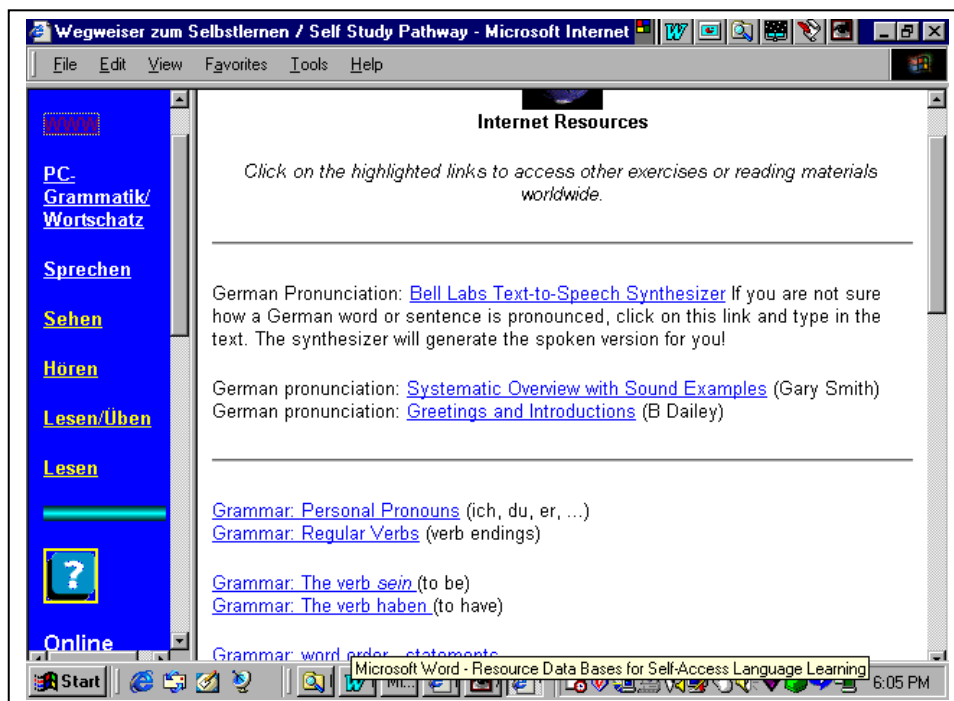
Wegweiser zum Selbstlernen / Self Study Pathway - Microsoft Internet

File Edit View Favorites Tools Help

WWW

PC-Grammatik/Wortschatz

Sprechen

Sehen

Hören

Lesen/Üben

Lesen

?

Online

Internet Resources

Click on the highlighted links to access other exercises or reading materials worldwide.

German Pronunciation: Bell Labs Text-to-Speech Synthesizer If you are not sure how a German word or sentence is pronounced, click on this link and type in the text. The synthesizer will generate the spoken version for you!

German pronunciation: Systematic Overview with Sound Examples (Gary Smith)
German pronunciation: Greetings and Introductions (B Dailey)

Grammar: Personal Pronouns (ich, du, er, ...)
Grammar: Regular Verbs (verb endings)

Grammar: The verb sein (to be)
Grammar: The verb haben (to have)

Grammar: word order - statements

Microsoft Word - Resource Data Bases for Self-Access Language Learning

Start

Mi...

6:05 PM